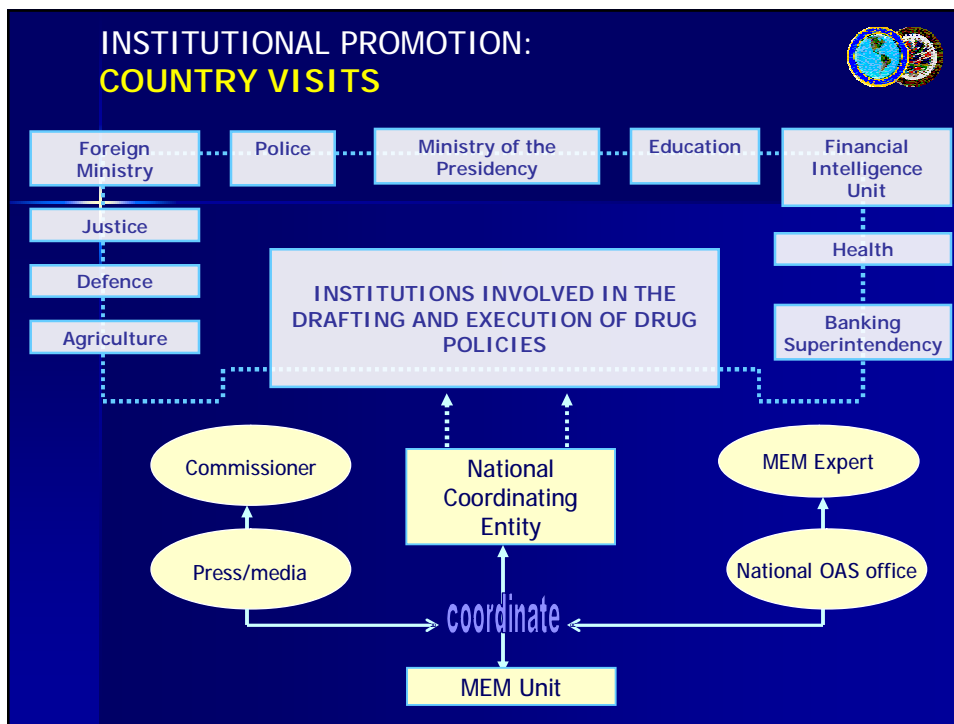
INSTITUTIONAL PROMOTION:
COUNTRY VISITS

Foreign Ministry

Police

Ministry of the Presidency

Education

Financial Intelligence Unit

Justice

Defence

Agriculture

Health

Banking Superintendency

INSTITUTIONS INVOLVED IN THE DRAFTING AND EXECUTION OF DRUG POLICIES

Commissioner

National Coordinating Entity

MEM Expert

Press/media

National OAS office

coordinate

MEM Unit